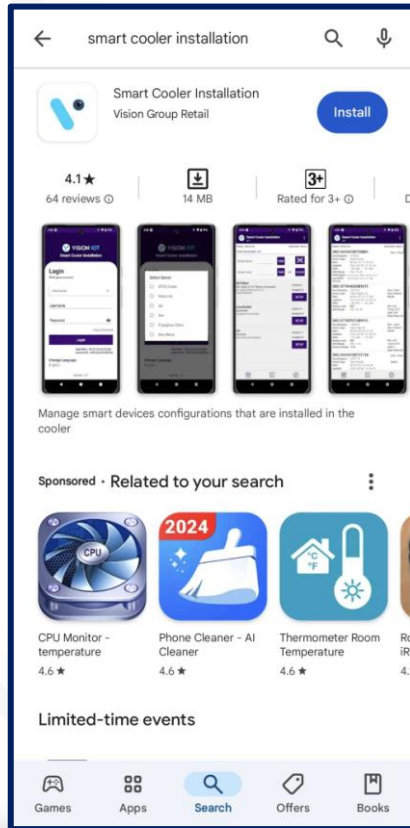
smart cooler installation

Smart Cooler Installation
Vision Group Retail

Install

4.1★
64 reviews ⓘ

14 MB

3+
Rated for 3+ ⓘ

Manage smart devices configurations that are installed in the cooler

Sponsored · Related to your search

CPU

CPU Monitor - temperature
4.6★

2024

Phone Cleaner - AI Cleaner
4.6★

°C
°F

Thermometer Room Temperature
4.6★

Limited-time events

Games
Apps
Search
Offers
Books